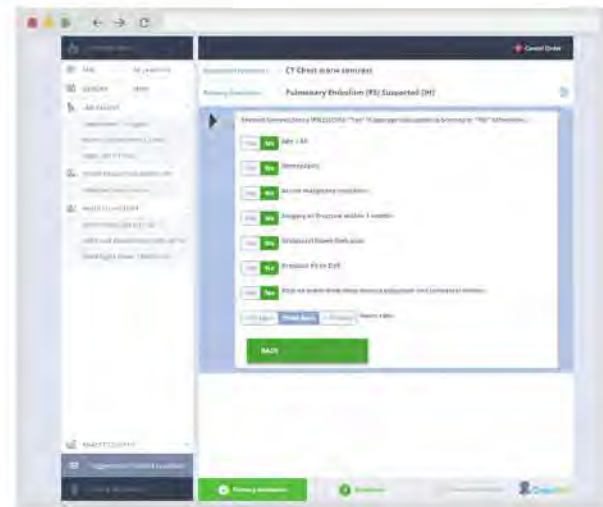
Cancel Order

CT Chest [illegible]

Pulmonary Embolism (PE) Suspected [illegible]

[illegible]

Yes No Age > 50

Yes No Hemoptysis

Yes No Active malignancy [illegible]

Yes No Surgery or fracture within 4 weeks

Yes No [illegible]

Yes No Previous PE or DVT

Yes No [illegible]

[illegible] Heart rate

BACK

Primary Indication

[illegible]